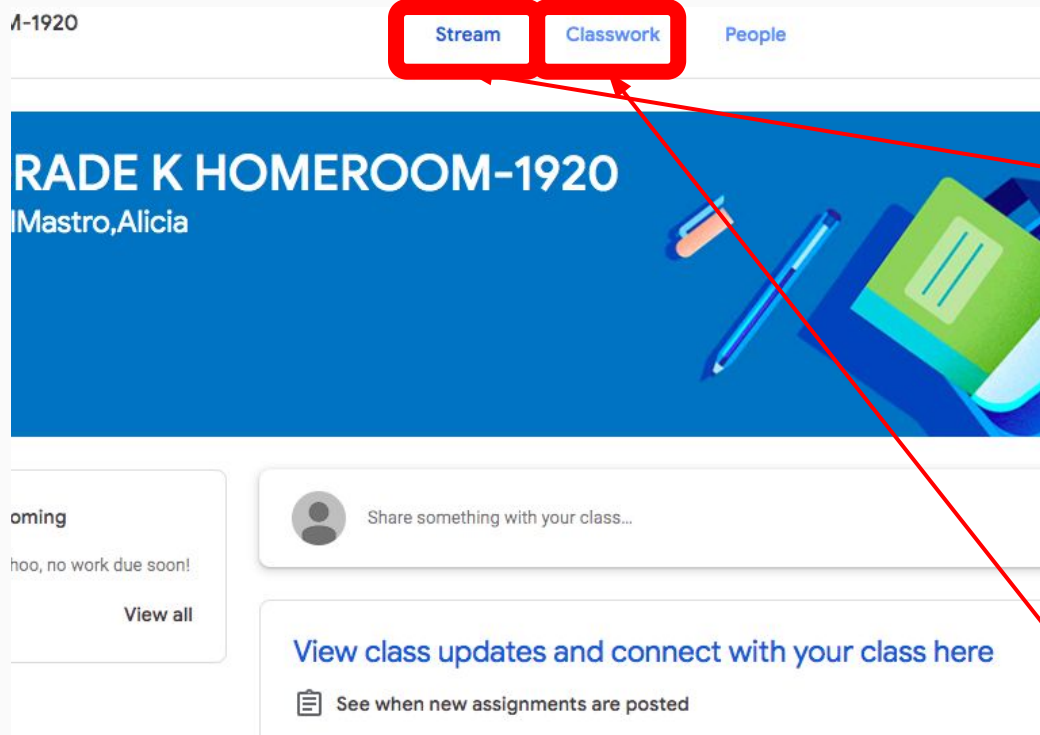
M-1920

Stream Classwork People

RADE K HOMEROOM-1920
lMastro,Alicia

oming
hoo, no work due soon!
View all

Share something with your class...

View class updates and connect with your class here
See when new assignments are posted